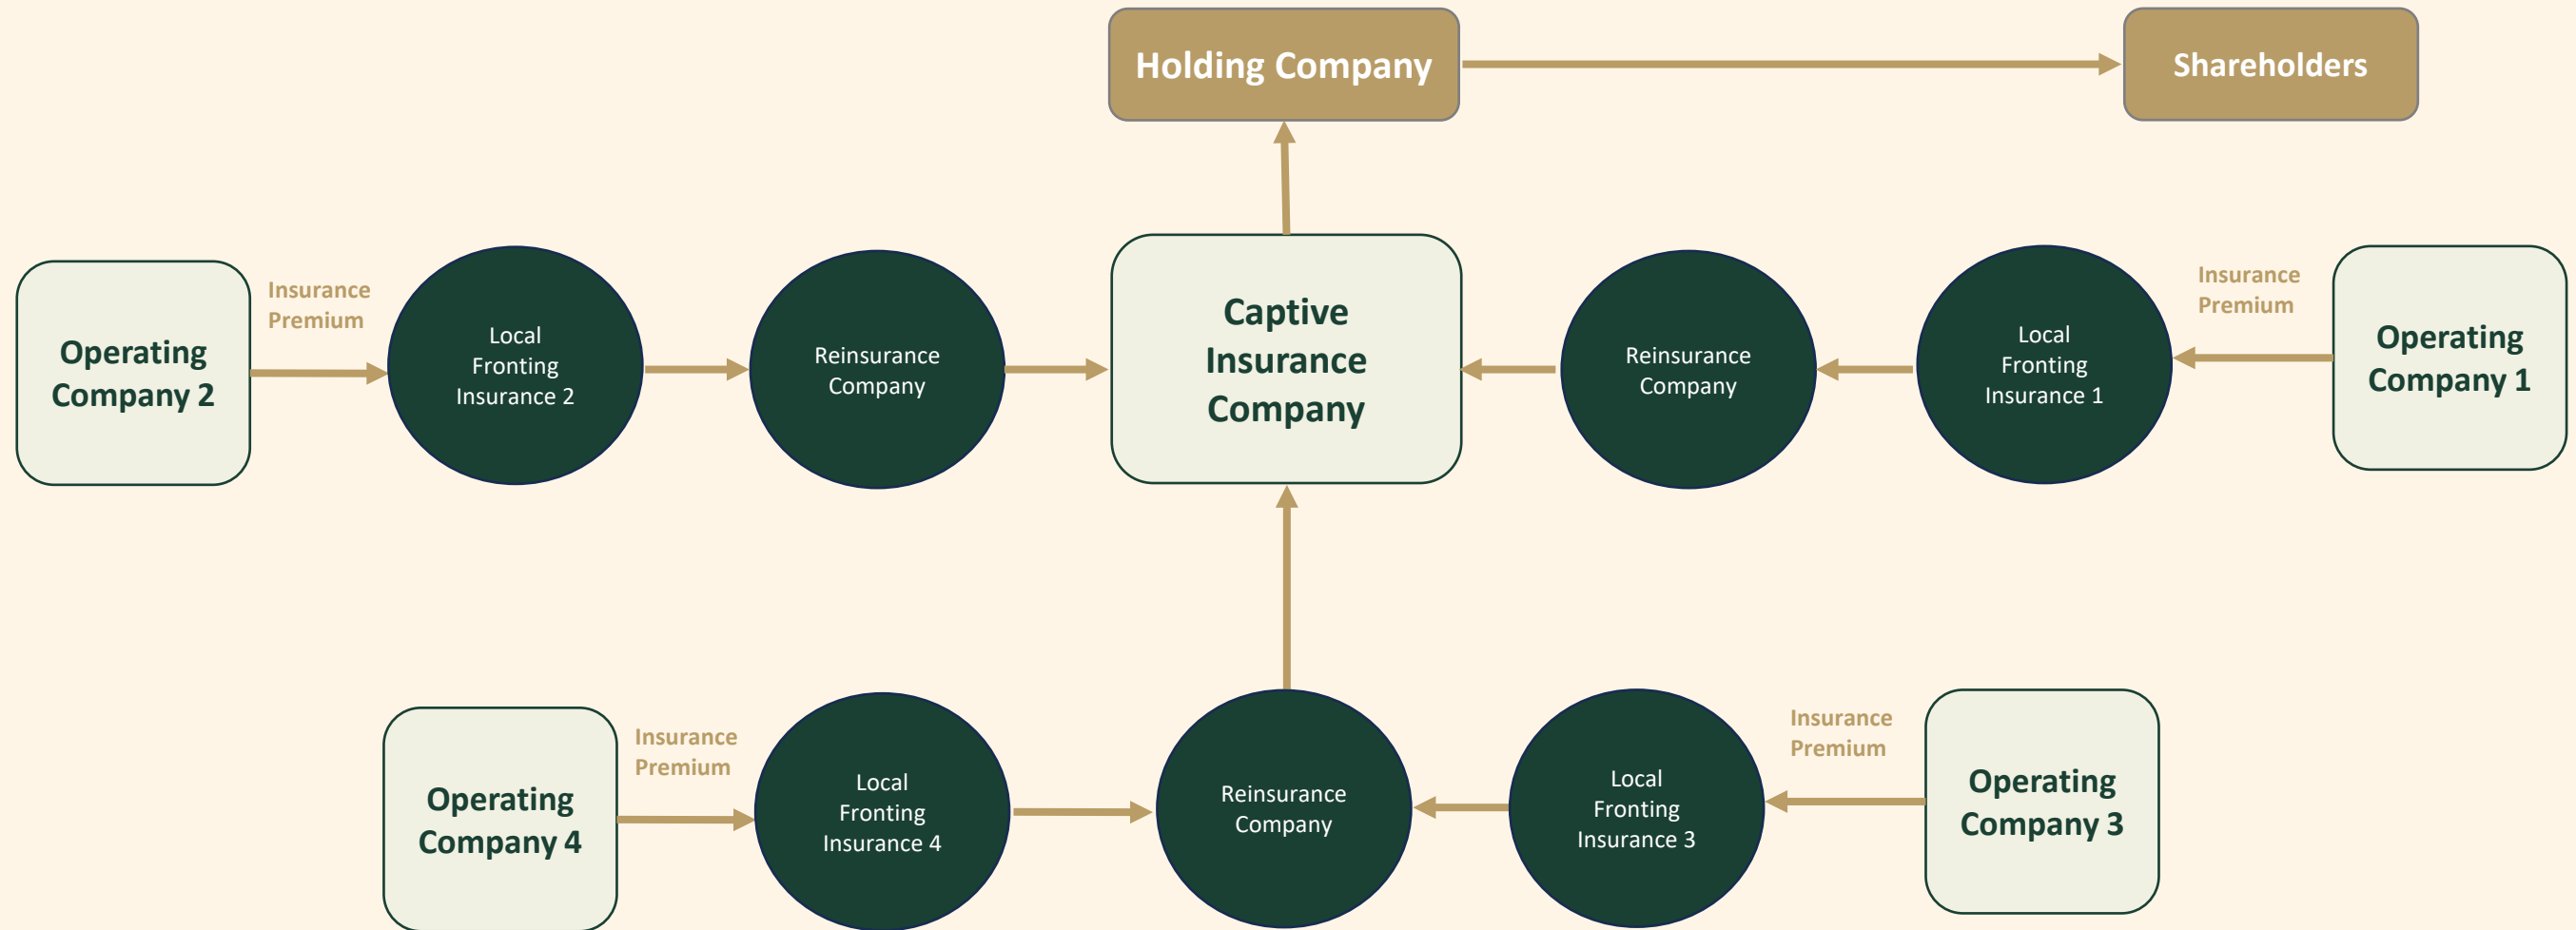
Holding Company

Shareholders

Operating Company 2

Insurance Premium

Local Fronting Insurance 2

Reinsurance Company

Captive Insurance Company

Reinsurance Company

Local Fronting Insurance 1

Insurance Premium

Operating Company 1

Operating Company 4

Insurance Premium

Local Fronting Insurance 4

Reinsurance Company

Local Fronting Insurance 3

Insurance Premium

Operating Company 3